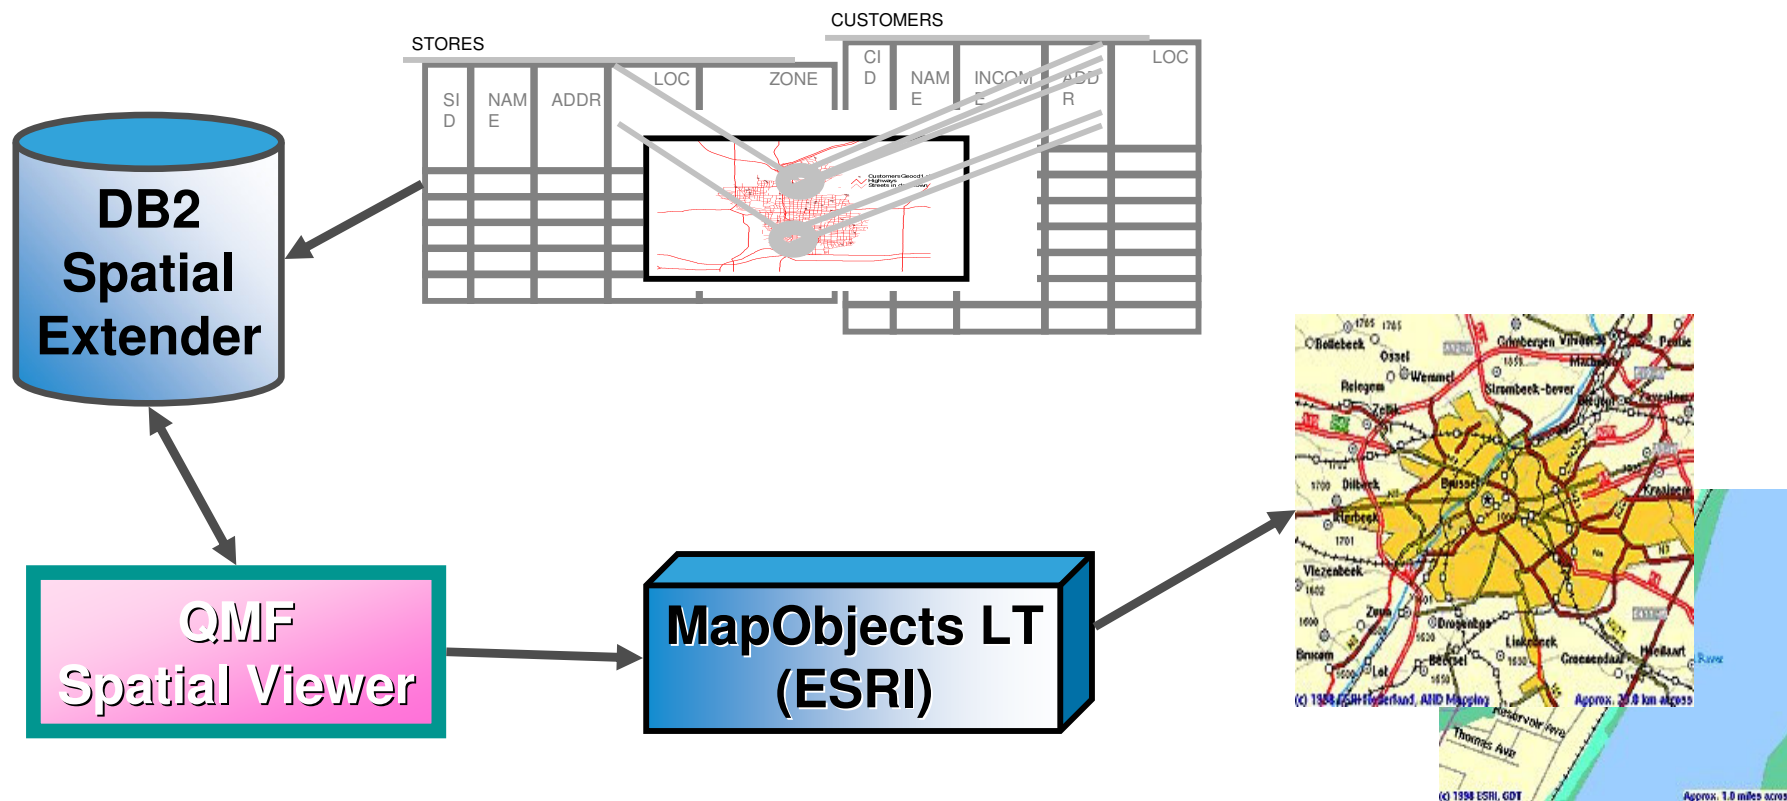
STORES

| SID | NAME | ADDR | LOC | ZONE |
|---|---|---|---|---|

CUSTOMERS

| CID | NAME | INCOME | ADDR | LOC |
|---|---|---|---|---|

DB2 Spatial Extender

QMF Spatial Viewer

MapObjects LT (ESRI)

Bollebeek Ossel Grimbergen Vilvoorde Relegem Wemmel Strombeek-bever Zellik Dilbeek Brussel Kraainem Itterbeek Vlezenbeek Zuun Drogenbos Linkebeek Beersel Groenendaal Hoeilaart Bruxem Lot

(c) 1998 ESRI-Nederland, AND Mapping Approx. 20.0 km across

Reservoir Ave Thomas Ave

(c) 1998 ESRI, GDT Approx. 1.0 miles across